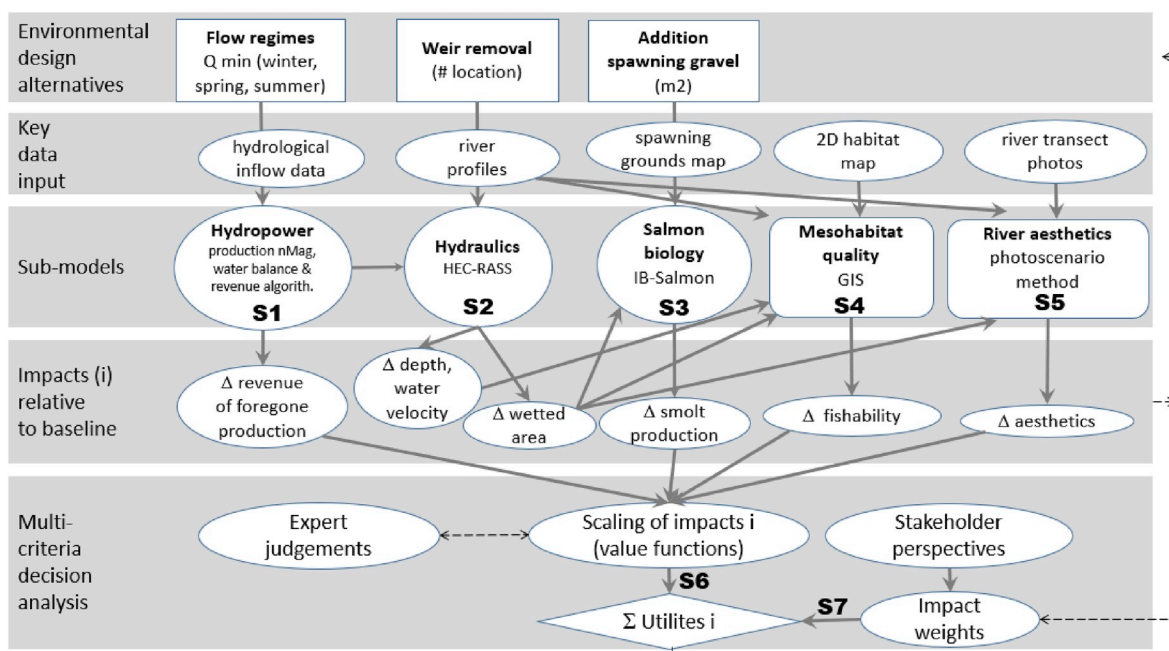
Environmental design alternatives

Flow regimes
Q min (winter, spring, summer)

Weir removal
(# location)

Addition spawning gravel
(m2)

Key data input

hydrological inflow data

river profiles

spawning grounds map

2D habitat map

river transect photos

Sub-models

Hydropower
production nMag, water balance & revenue algorith.
S1

Hydraulics
HEC-RASS
S2

Salmon biology
IB-Salmon
S3

Mesohabitat quality
GIS
S4

River aesthetics
photoscenario method
S5

Impacts (i) relative to baseline

Δ revenue of foregone production

Δ depth, water velocity

Δ wetted area

Δ smolt production

Δ fishability

Δ aesthetics

Multi-criteria decision analysis

Expert judgements

Scaling of impacts i
(value functions)

Stakeholder perspectives

S6

S7

Σ Utilites i

Impact weights